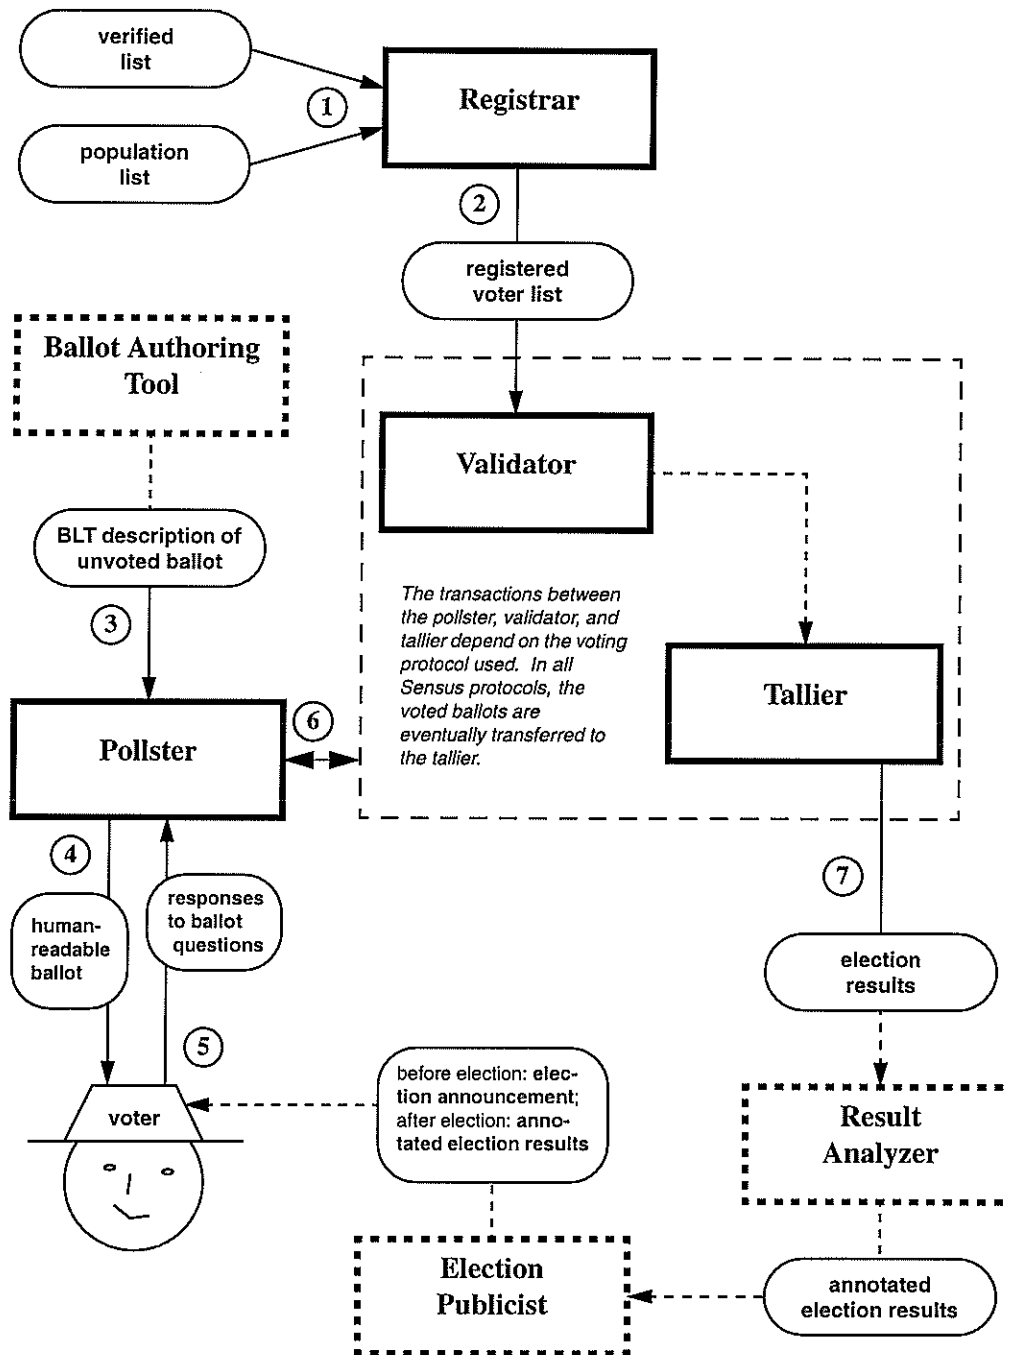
verified list

population list

1

Registrar

2

registered voter list

Ballot Authoring Tool

Validator

BLT description of unvoted ballot

The transactions between the pollster, validator, and tallier depend on the voting protocol used. In all Sensus protocols, the voted ballots are eventually transferred to the tallier.

3

Tallier

6

Pollster

4

human-readable ballot

responses to ballot questions

7

election results

5

before election: election announcement; after election: annotated election results

voter

Result Analyzer

Election Publicist

annotated election results